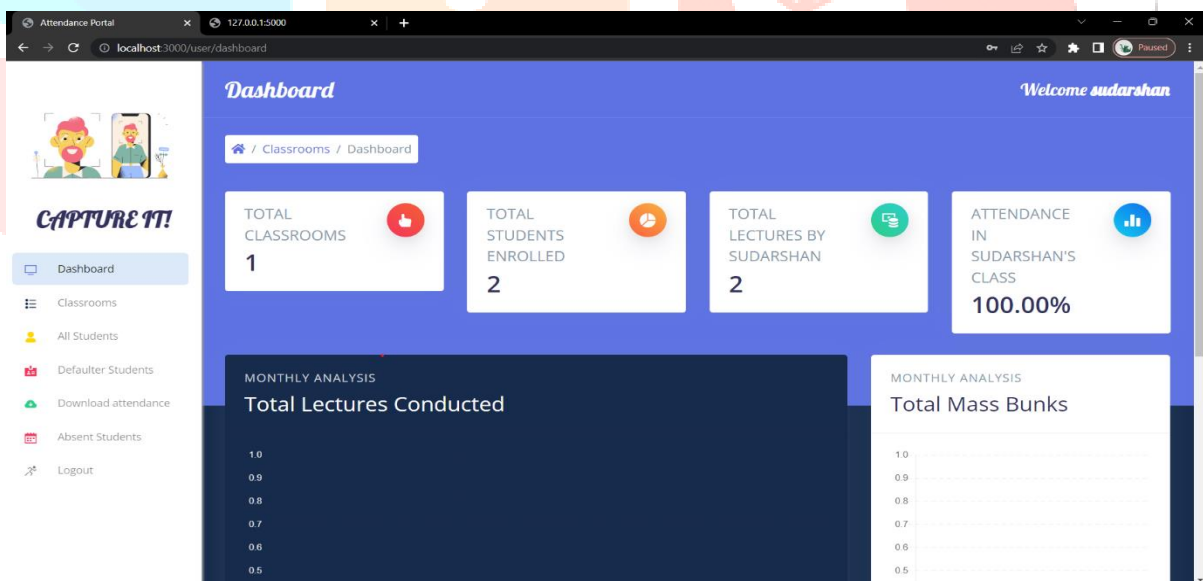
Attendance Portal
127.0.0.1:5000
localhost:3000/user/dashboard
Paused

CAPTURE IT!
Dashboard
Classrooms
All Students
Defaulter Students
Download attendance
Absent Students
Logout

Dashboard
Welcome sudarshan

/ Classrooms / Dashboard

TOTAL CLASSROOMS
1

TOTAL STUDENTS ENROLLED
2

TOTAL LECTURES BY SUDARSHAN
2

ATTENDANCE IN SUDARSHAN'S CLASS
100.00%

MONTHLY ANALYSIS
Total Lectures Conducted
1.0
0.9
0.8
0.7
0.6
0.5

MONTHLY ANALYSIS
Total Mass Bunks
1.0
0.9
0.8
0.7
0.6
0.5